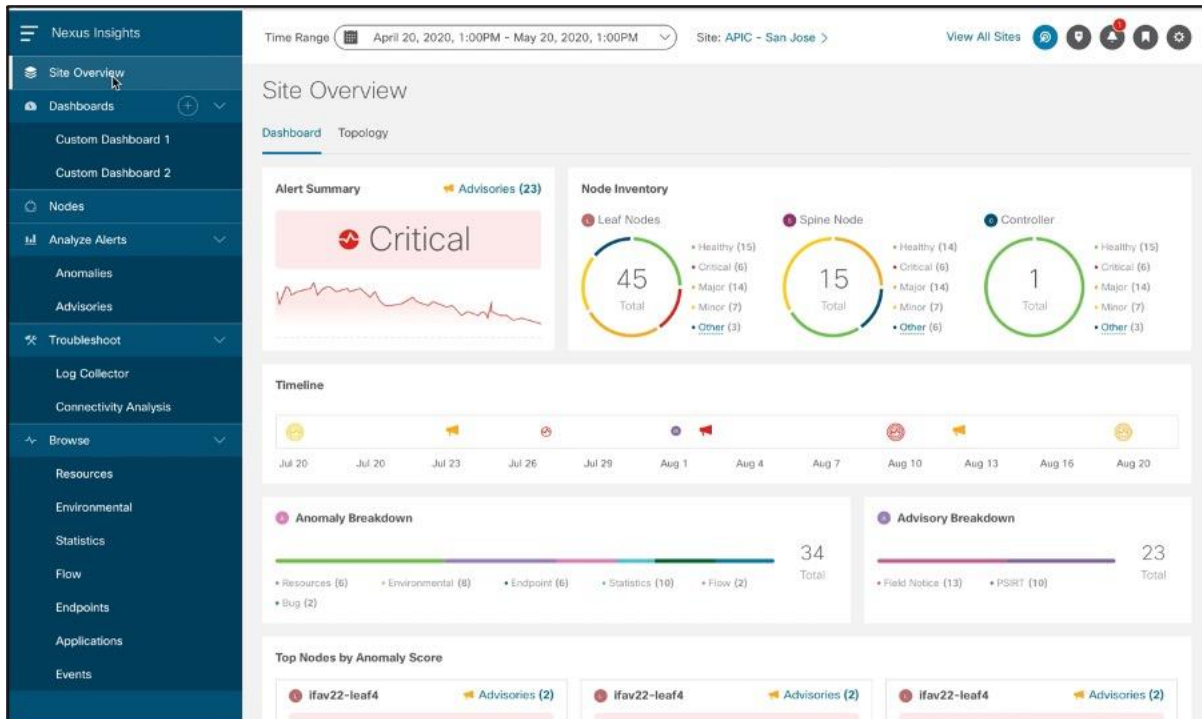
Nexus Insights

Site Overview

Dashboards

Custom Dashboard 1

Custom Dashboard 2

Nodes

Analyze Alerts

Anomalies

Advisories

Troubleshoot

Log Collector

Connectivity Analysis

Browse

Resources

Environmental

Statistics

Flow

Endpoints

Applications

Events

Time Range April 20, 2020, 1:00PM - May 20, 2020, 1:00PM Site: APIC - San Jose >

View All Sites

1

Site Overview

Dashboard Topology

Alert Summary

Advisories (23)

Critical

Node Inventory

Leaf Nodes

45
Total

• Healthy (15)
• Critical (6)
• Major (14)
• Minor (7)
• Other (3)

Spine Node

15
Total

• Healthy (14)
• Critical (6)
• Major (14)
• Minor (7)
• Other (6)

Controller

1
Total

• Healthy (15)
• Critical (6)
• Major (14)
• Minor (7)
• Other (3)

Timeline

Jul 20 Jul 20 Jul 23 Jul 26 Jul 29 Aug 1 Aug 4 Aug 7 Aug 10 Aug 13 Aug 16 Aug 20

Anomaly Breakdown

34
Total

• Resources (6) • Environmental (8) • Endpoint (6) • Statistics (10) • Flow (2) • Bug (2)

Advisory Breakdown

23
Total

• Field Notice (13) • PSIRT (10)

Top Nodes by Anomaly Score

ifav22-leaf4 Advisories (2)

ifav22-leaf4 Advisories (2)

ifav22-leaf4 Advisories (2)